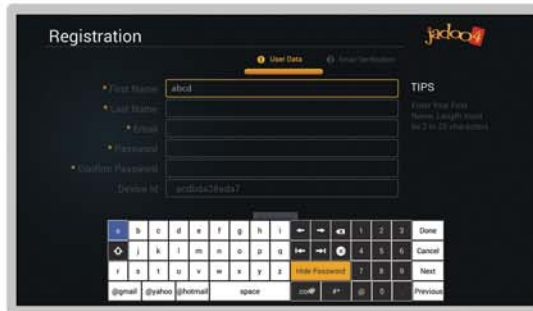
Registration

jadoo4

1 User Data

2 Email Verification

* First Name abcd

* Last Name

* Email

* Password

* Confirm Password

Device Id acdbda38eda7

TIPS

Enter Your First Name. Length must be 2 to 20 characters

| a | b | c | d | e | f | g | h | i | ← | → | ⌫ | 1 | 2 | 3 | Done |
|---|---|---|---|---|---|---|---|---|---|---|---|---|---|---|---|
| ⇧ | j | k | l | m | n | o | p | q | ⇤ | ⇥ | ⊗ | 4 | 5 | 6 | Cancel |
| r | s | t | u | v | w | x | y | z | Hide Password | | | 7 | 8 | 9 | Next |
| @gmail | @yahoo | @hotmail | space | | | | | | .com | #* | | @ | 0 | . | Previous |